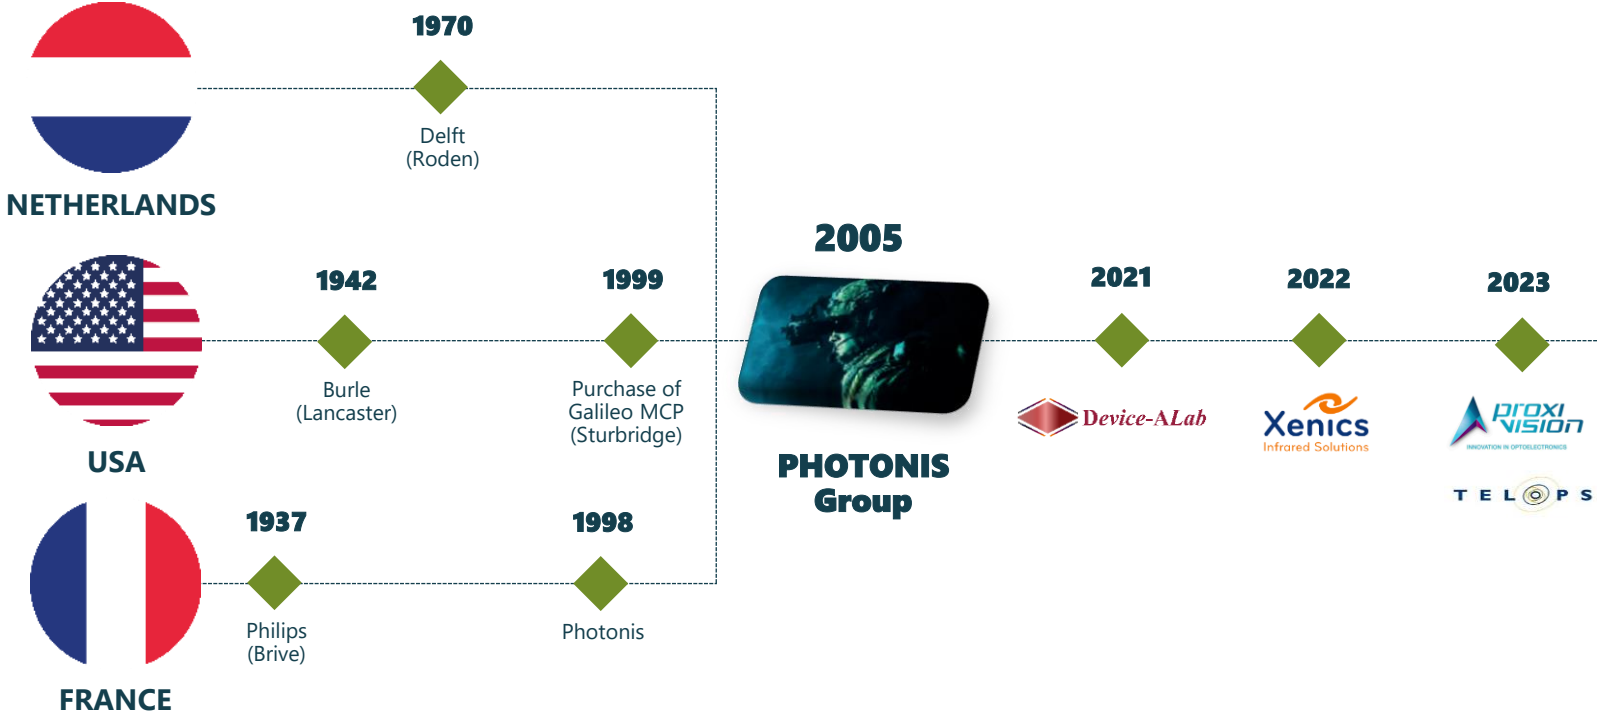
NETHERLANDS

1970

Delft (Roden)

USA

1942

Burle (Lancaster)

1999

Purchase of Galileo MCP (Sturbridge)

FRANCE

1937

Philips (Brive)

1998

Photonis

2005

PHOTONIS Group

2021

Device-ALab

2022

Xenics Infrared Solutions

2023

proxi vision INNOVATION IN OPTOELECTRONICS

TELOPS